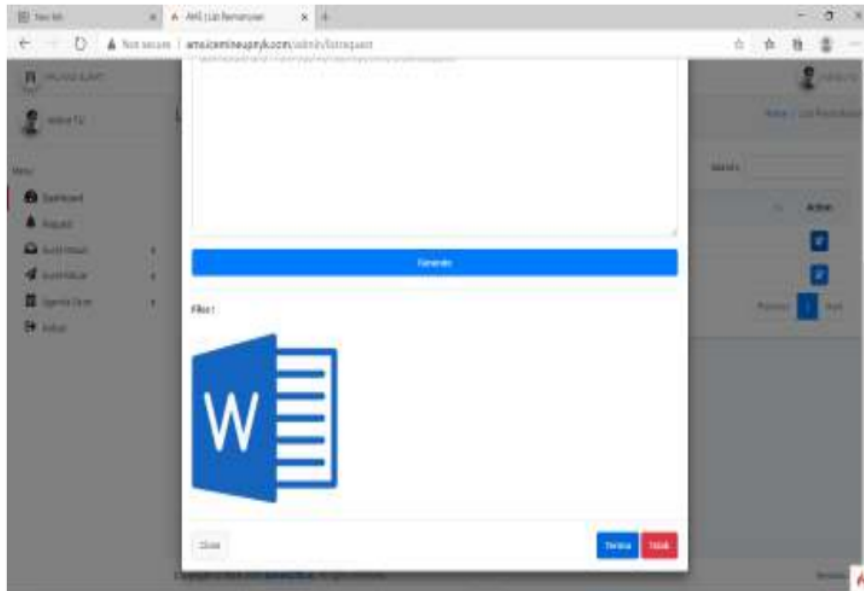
New tab
AMS List Permintaan
Not secure | amsicemineupnyk.com/admin/listrequest
Menu
Dashboard
Request
Surat Masuk
Surat Keluar
Agenda Dinas
Logout
Generate
File :
W
Close
Terima
Tolak
Home / List Permintaan
Search:
Action
Previous
1
Next